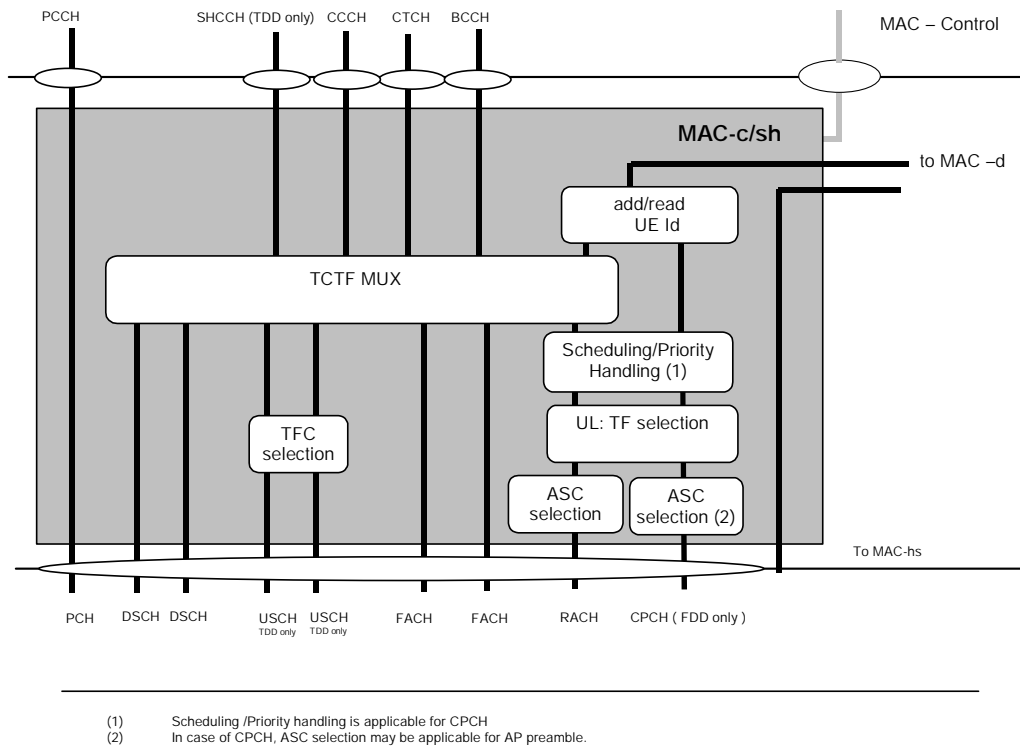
PCCH SHCCH (TDD only) CCCH CTCH BCCH

MAC – Control

MAC-c/sh

to MAC –d

add/read UE Id

TCTF MUX

Scheduling/Priority Handling (1)

UL: TF selection

TFC selection

ASC selection

ASC selection (2)

To MAC-hs

PCH DSCH DSCH USCH TDD only USCH TDD only FACH FACH RACH CPCH ( FDD only )

(1) Scheduling /Priority handling is applicable for CPCH
(2) In case of CPCH, ASC selection may be applicable for AP preamble.